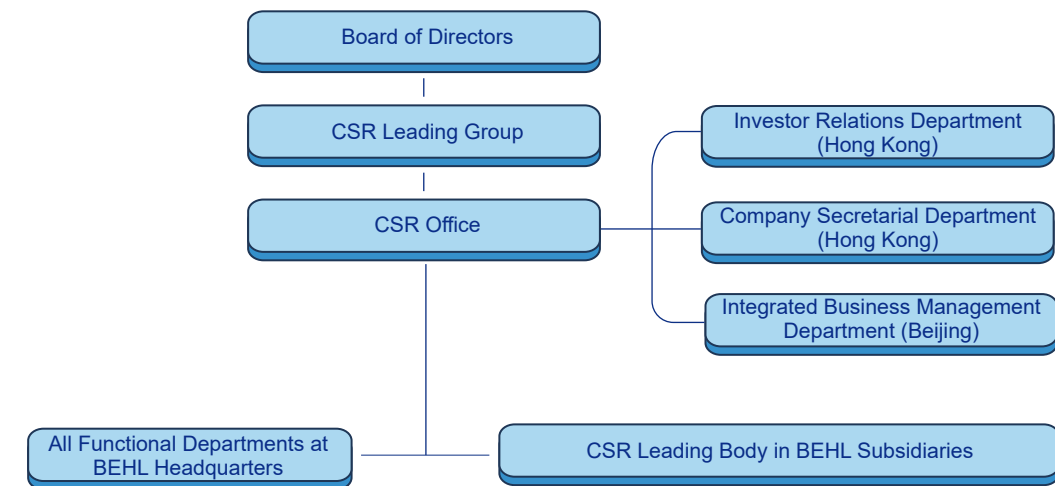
Board of Directors

CSR Leading Group

CSR Office

Investor Relations Department (Hong Kong)

Company Secretarial Department (Hong Kong)

Integrated Business Management Department (Beijing)

All Functional Departments at BEHL Headquarters

CSR Leading Body in BEHL Subsidiaries